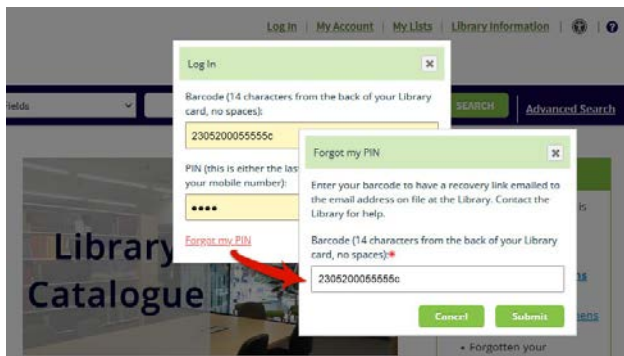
Log In | My Account | My Lists | Library Information

ields

SEARCH

Advanced Search

Log In

Barcode (14 characters from the back of your Library card, no spaces):

2305200055555c

PIN (this is either the las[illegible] your mobile number):

••••

Forgot my PIN

Library Catalogue

Forgot my PIN

Enter your barcode to have a recovery link emailed to the email address on file at the Library. Contact the Library for help.

Barcode (14 characters from the back of your Library card, no spaces):*

2305200055555c

Cancel

Submit

• Forgotten your